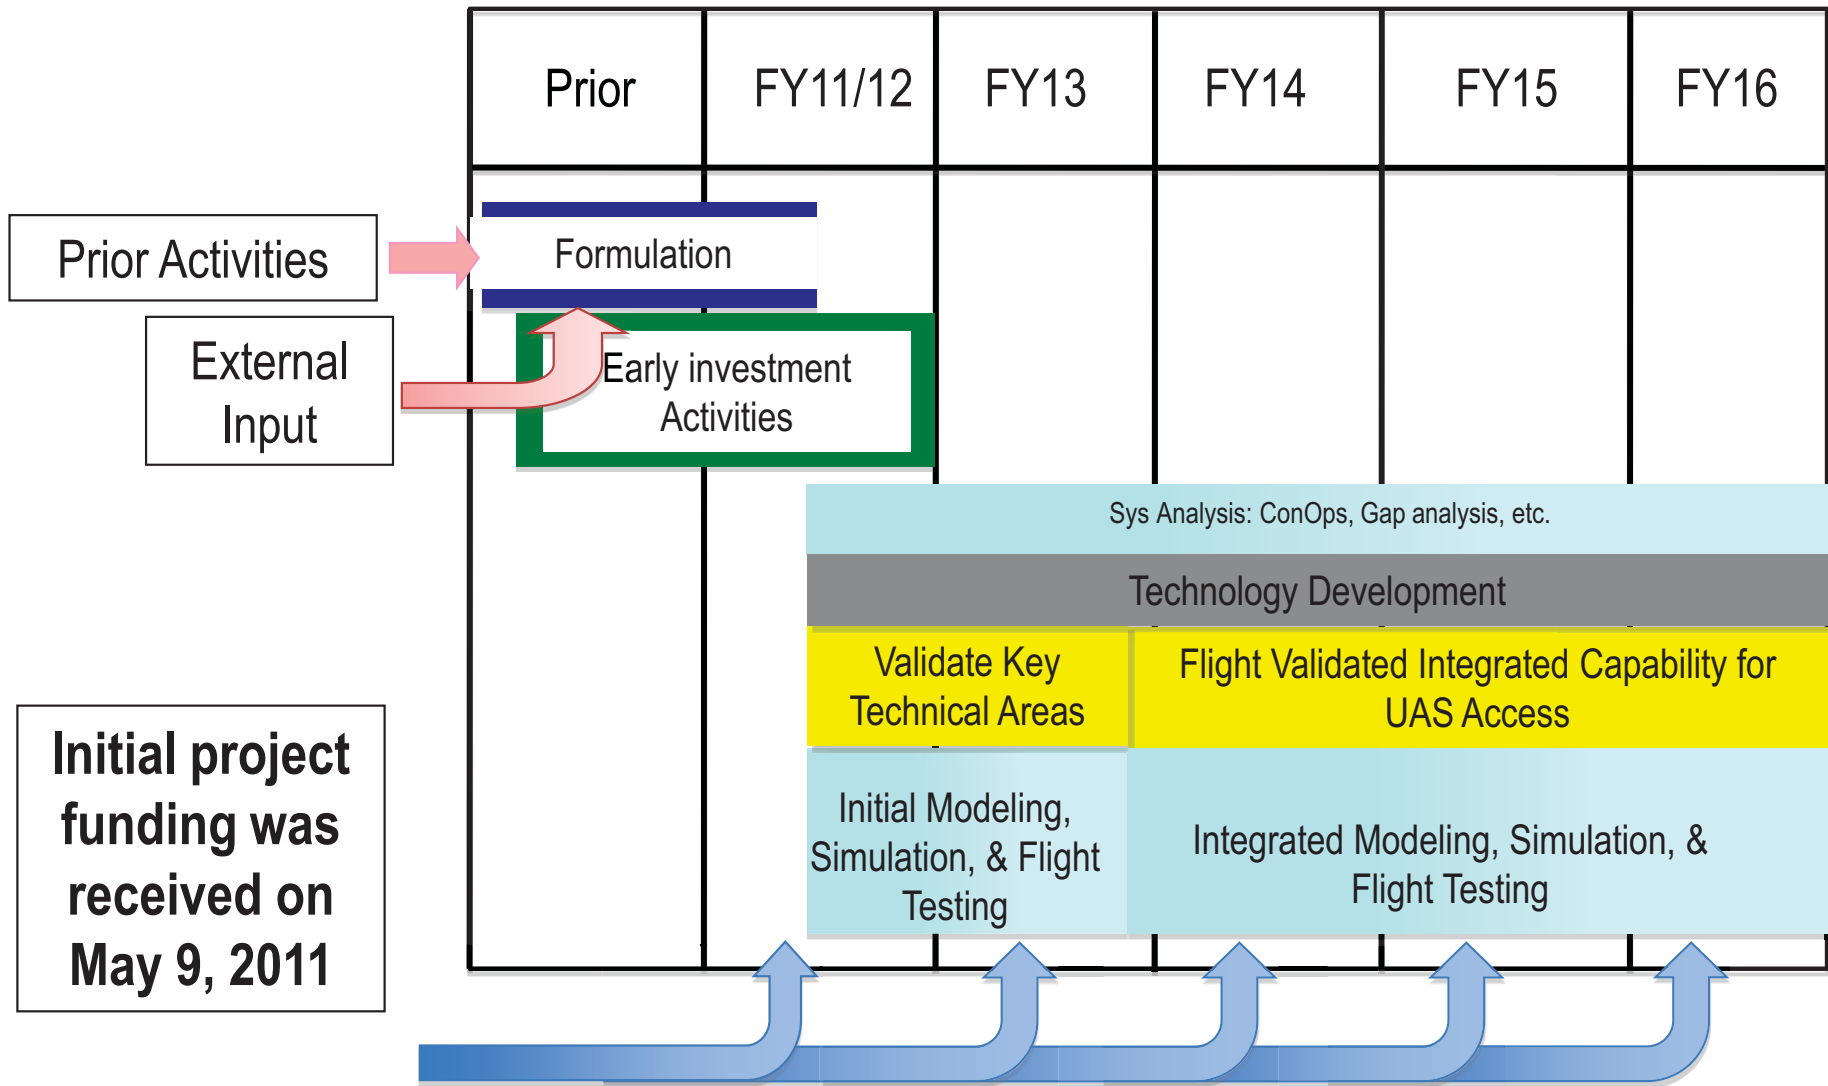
| Prior | FY11/12 | FY13 | FY14 | FY15 | FY16 |
|---|---|---|---|---|---|

Prior Activities

Formulation

External Input

Early investment Activities

Sys Analysis: ConOps, Gap analysis, etc.

Technology Development

Validate Key Technical Areas

Flight Validated Integrated Capability for UAS Access

Initial Modeling, Simulation, & Flight Testing

Integrated Modeling, Simulation, & Flight Testing

Initial project funding was received on May 9, 2011